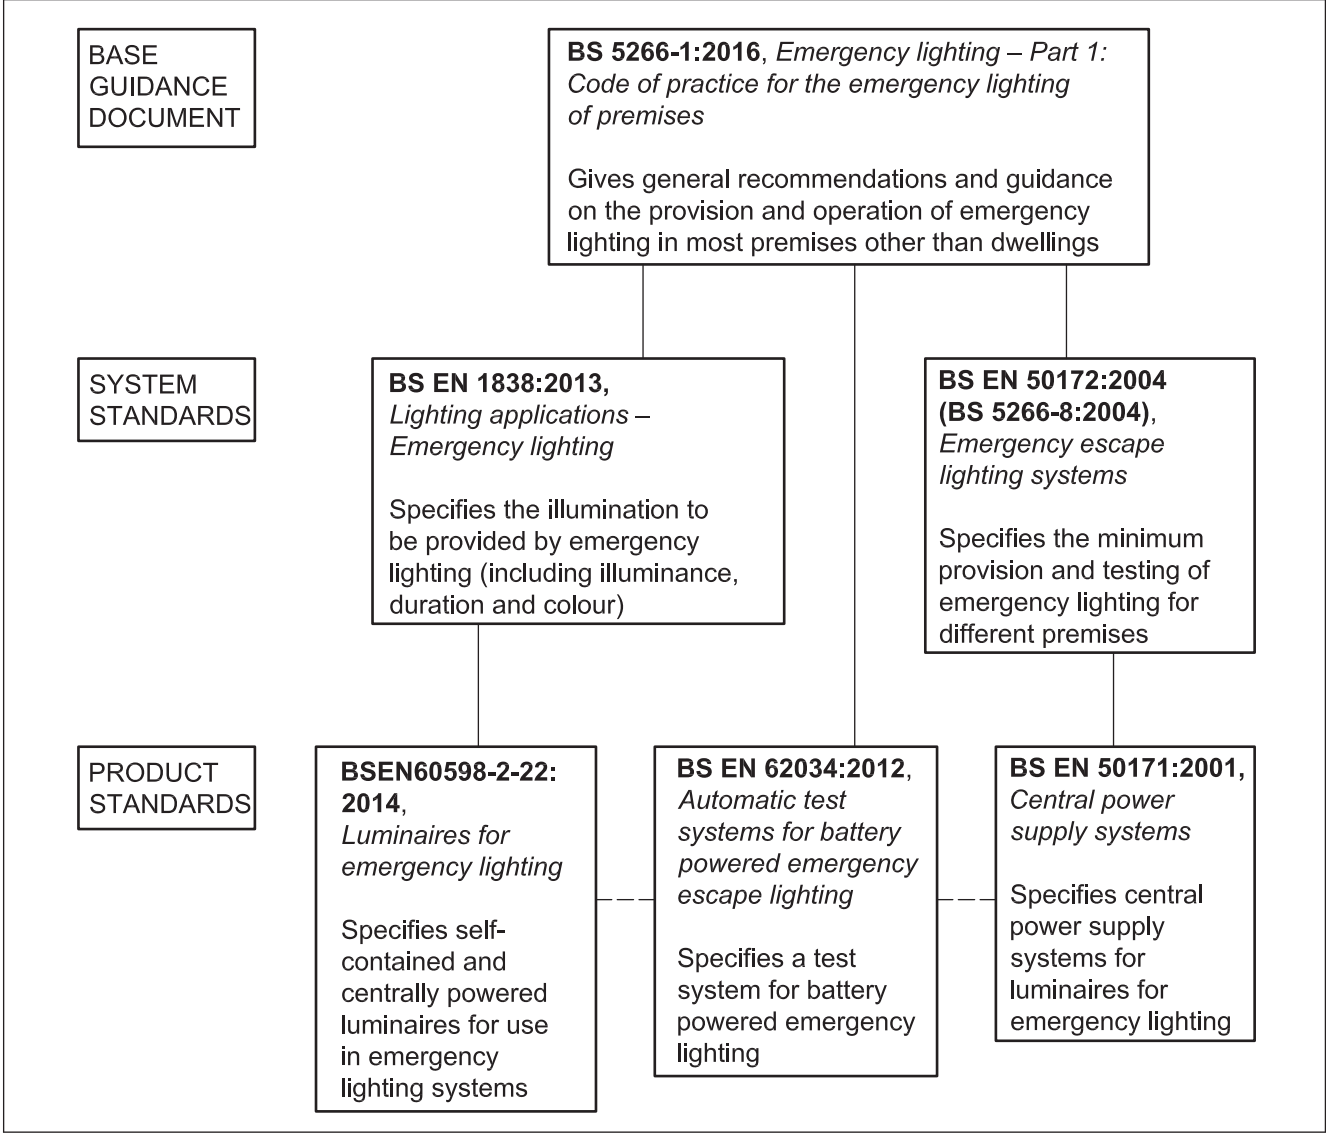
BASE GUIDANCE DOCUMENT

**BS 5266-1:2016**, *Emergency lighting – Part 1: Code of practice for the emergency lighting of premises*

Gives general recommendations and guidance on the provision and operation of emergency lighting in most premises other than dwellings

SYSTEM STANDARDS

**BS EN 1838:2013,** *Lighting applications – Emergency lighting*

Specifies the illumination to be provided by emergency lighting (including illuminance, duration and colour)

**BS EN 50172:2004 (BS 5266-8:2004)**, *Emergency escape lighting systems*

Specifies the minimum provision and testing of emergency lighting for different premises

PRODUCT STANDARDS

**BSEN60598-2-22: 2014**, *Luminaires for emergency lighting*

Specifies self-contained and centrally powered luminaires for use in emergency lighting systems

**BS EN 62034:2012**, *Automatic test systems for battery powered emergency escape lighting*

Specifies a test system for battery powered emergency lighting

**BS EN 50171:2001,** *Central power supply systems*

Specifies central power supply systems for luminaires for emergency lighting